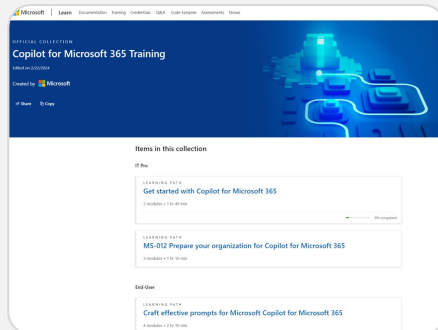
Microsoft | Learn Documentation Training Credentials Q&A Code Samples Assessments Shows

OFFICIAL COLLECTION

Copilot for Microsoft 365 Training

Edited on 2/22/2024

Created by Microsoft

Share Copy

Items in this collection

IT Pro

LEARNING PATH

Get started with Copilot for Microsoft 365

5 modules • 1 hr 49 min

0% completed

LEARNING PATH

MS-012 Prepare your organization for Copilot for Microsoft 365

3 modules • 1 hr 16 min

End-User

LEARNING PATH

Craft effective prompts for Microsoft Copilot for Microsoft 365

8 modules • 3 hr 16 min